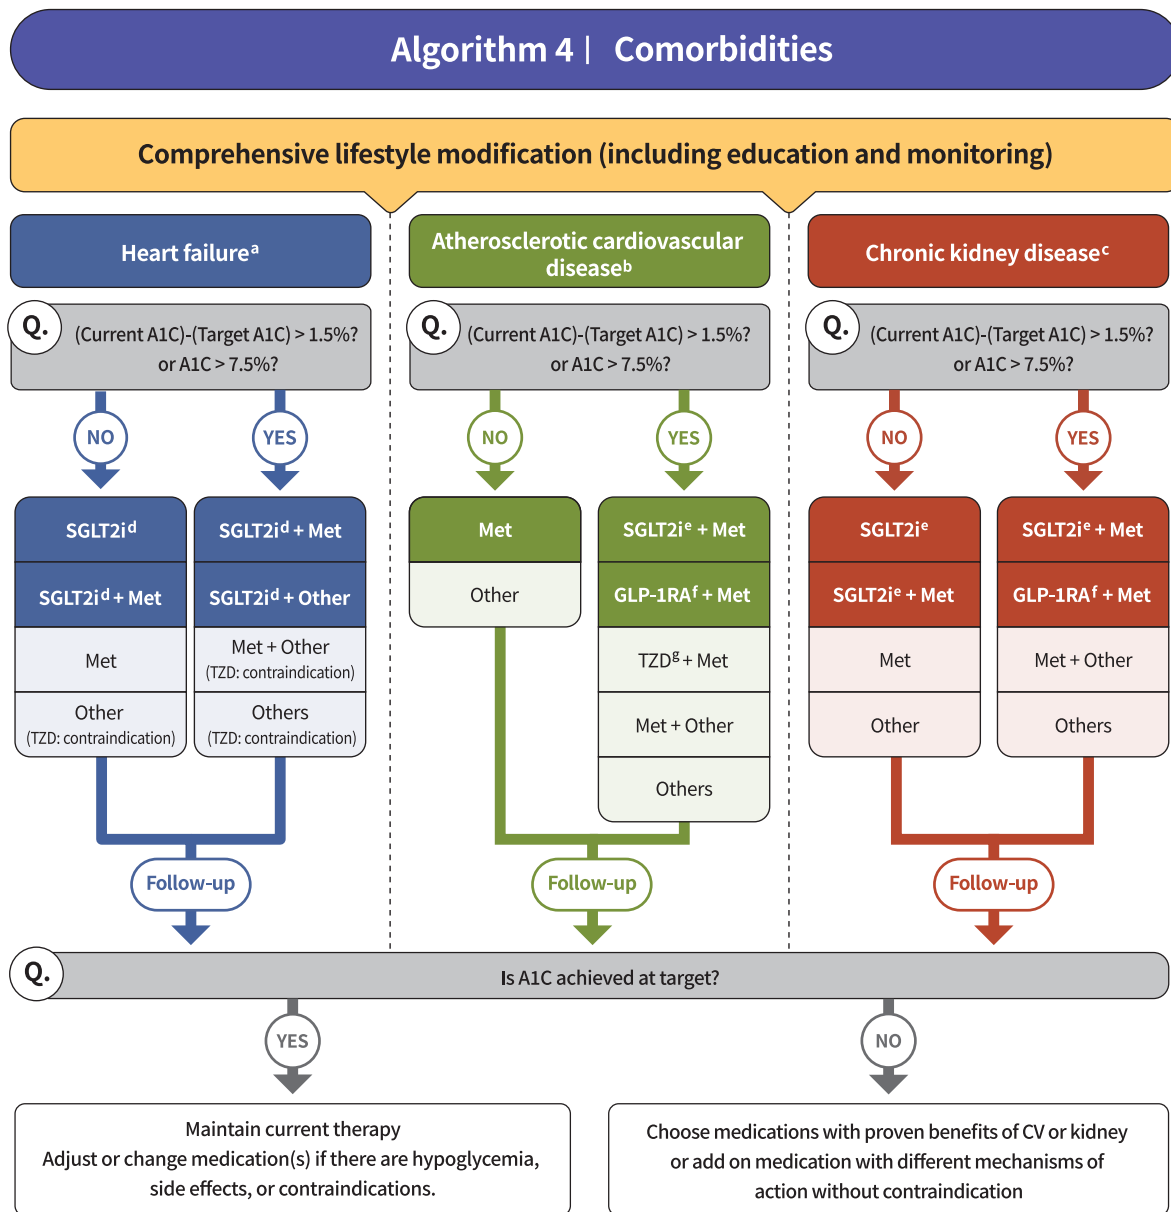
Algorithm 4 | Comorbidities

Comprehensive lifestyle modification (including education and monitoring)

Heart failure$^a$

Q. (Current A1C)-(Target A1C) > 1.5%? or A1C > 7.5%?

NO

YES

SGLT2i$^d$

SGLT2i$^d$ + Met

Met

Other (TZD: contraindication)

SGLT2i$^d$ + Met

SGLT2i$^d$ + Other

Met + Other (TZD: contraindication)

Others (TZD: contraindication)

Follow-up

Atherosclerotic cardiovascular disease$^b$

Q. (Current A1C)-(Target A1C) > 1.5%? or A1C > 7.5%?

NO

YES

Met

Other

SGLT2i$^e$ + Met

GLP-1RA$^f$ + Met

TZD$^g$ + Met

Met + Other

Others

Follow-up

Chronic kidney disease$^c$

Q. (Current A1C)-(Target A1C) > 1.5%? or A1C > 7.5%?

NO

YES

SGLT2i$^e$

SGLT2i$^e$ + Met

Met

Other

SGLT2i$^e$ + Met

GLP-1RA$^f$ + Met

Met + Other

Others

Follow-up

Q. Is A1C achieved at target?

YES

NO

Maintain current therapy
Adjust or change medication(s) if there are hypoglycemia, side effects, or contraindications.

Choose medications with proven benefits of CV or kidney or add on medication with different mechanisms of action without contraindication